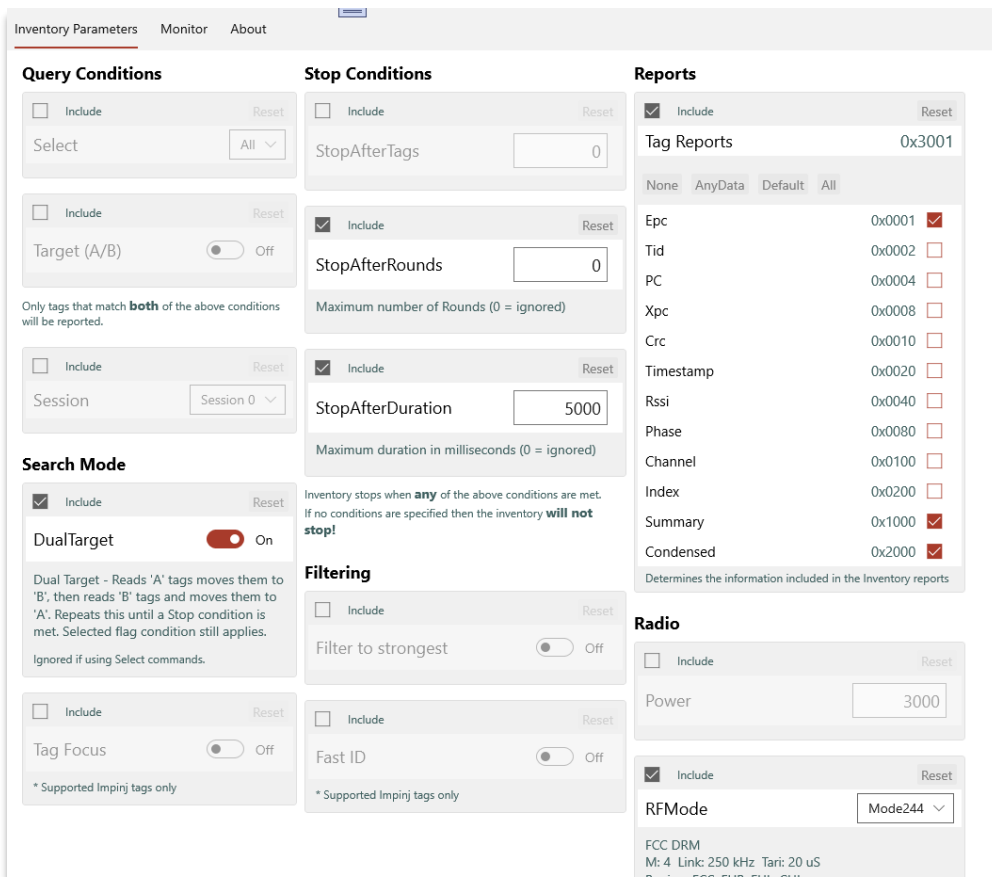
Inventory Parameters Monitor About

Query Conditions

Include Reset
Select All

Include Reset
Target (A/B) Off

Only tags that match **both** of the above conditions will be reported.

Include Reset
Session Session 0

Search Mode

Include Reset
DualTarget On

Dual Target - Reads 'A' tags moves them to 'B', then reads 'B' tags and moves them to 'A'. Repeats this until a Stop condition is met. Selected flag condition still applies.

Ignored if using Select commands.

Include Reset
Tag Focus Off

* Supported Impinj tags only

Stop Conditions

Include Reset
StopAfterTags 0

Include Reset
StopAfterRounds 0
Maximum number of Rounds (0 = ignored)

Include Reset
StopAfterDuration 5000
Maximum duration in milliseconds (0 = ignored)

Inventory stops when **any** of the above conditions are met. If no conditions are specified then the inventory **will not stop!**

Filtering

Include Reset
Filter to strongest Off

Include Reset
Fast ID Off

* Supported Impinj tags only

Reports

Include Reset
Tag Reports 0x3001

None AnyData Default All

| Epc | 0x0001 |
|---|---|
| Tid | 0x0002 |
| PC | 0x0004 |
| Xpc | 0x0008 |
| Crc | 0x0010 |
| Timestamp | 0x0020 |
| Rssi | 0x0040 |
| Phase | 0x0080 |
| Channel | 0x0100 |
| Index | 0x0200 |
| Summary | 0x1000 |
| Condensed | 0x2000 |

Determines the information included in the Inventory reports

Radio

Include Reset
Power 3000

Include Reset
RFMode Mode244

FCC DRM
M: 4 Link: 250 kHz Tari: 20 uS
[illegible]